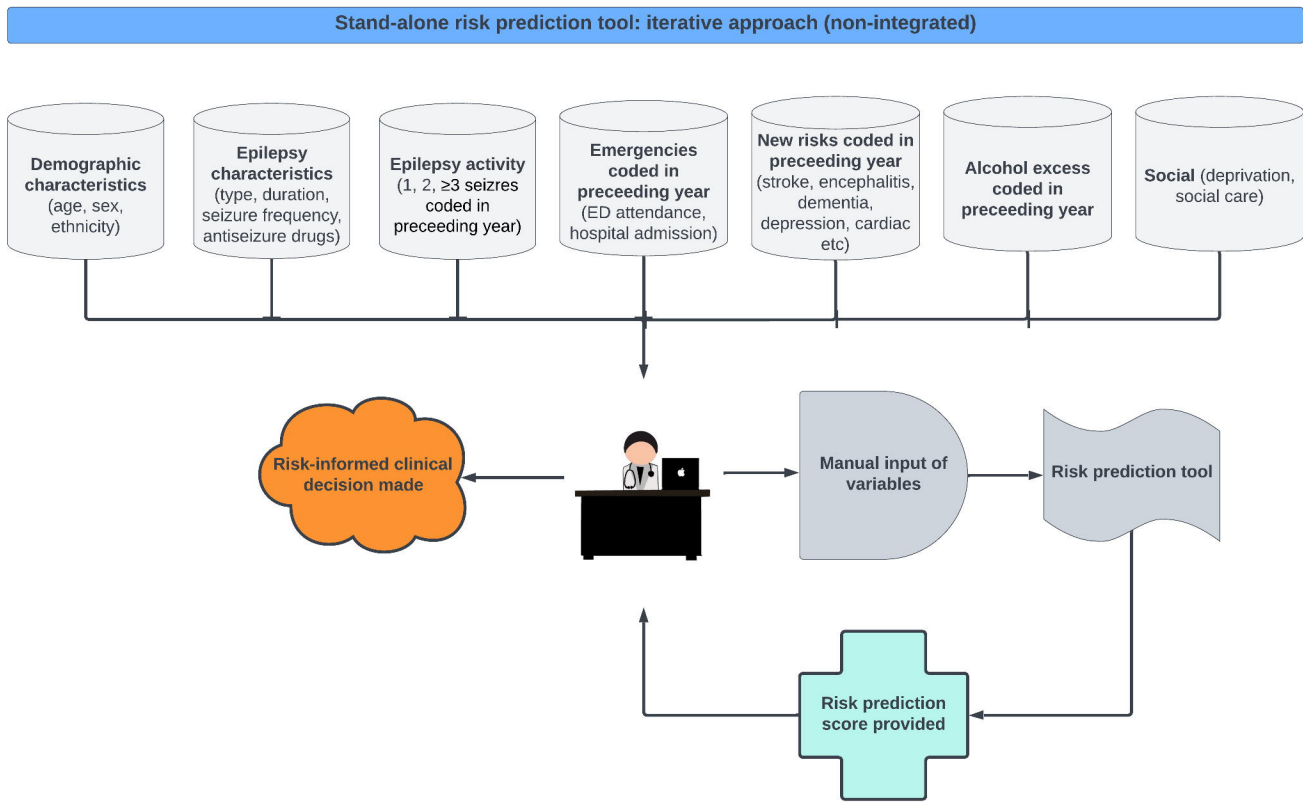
Stand-alone risk prediction tool: iterative approach (non-integrated)

Demographic characteristics (age, sex, ethnicity)

Epilepsy characteristics (type, duration, seizure frequency, antiseizure drugs)

Epilepsy activity (1, 2, ≥3 seizres coded in preceeding year)

Emergencies coded in preceeding year (ED attendance, hospital admission)

New risks coded in preceeding year (stroke, encephalitis, dementia, depression, cardiac etc)

Alcohol excess coded in preceeding year

Social (deprivation, social care)

Risk-informed clinical decision made

Manual input of variables

Risk prediction tool

Risk prediction score provided